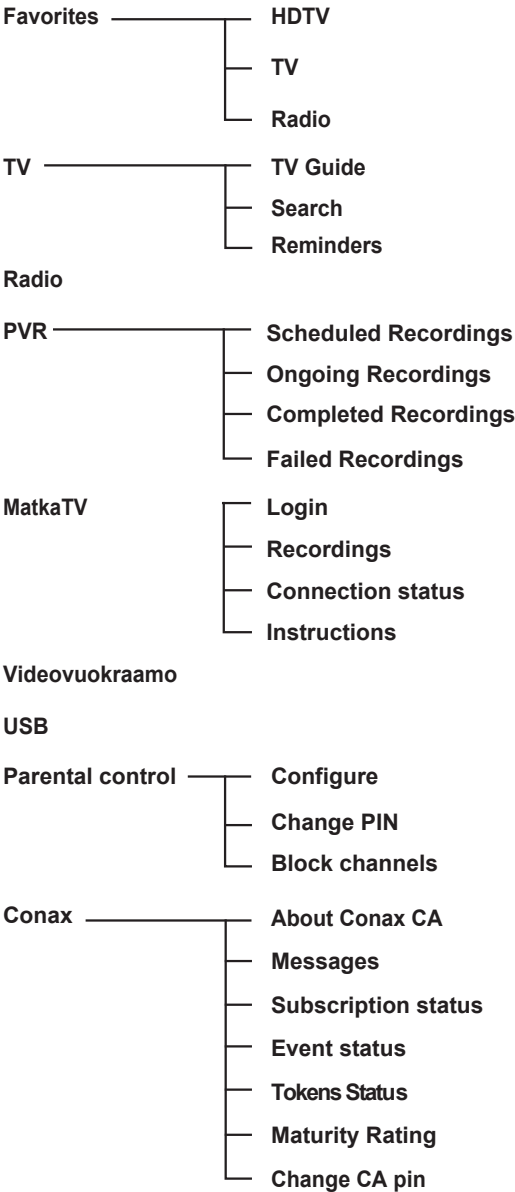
Favorites
HDTV
TV
Radio

TV
TV Guide
Search
Reminders

Radio

PVR
Scheduled Recordings
Ongoing Recordings
Completed Recordings
Failed Recordings

MatkaTV
Login
Recordings
Connection status
Instructions

Videovuokraamo

USB

Parental control
Configure
Change PIN
Block channels

Conax
About Conax CA
Messages
Subscription status
Event status
Tokens Status
Maturity Rating
Change CA pin